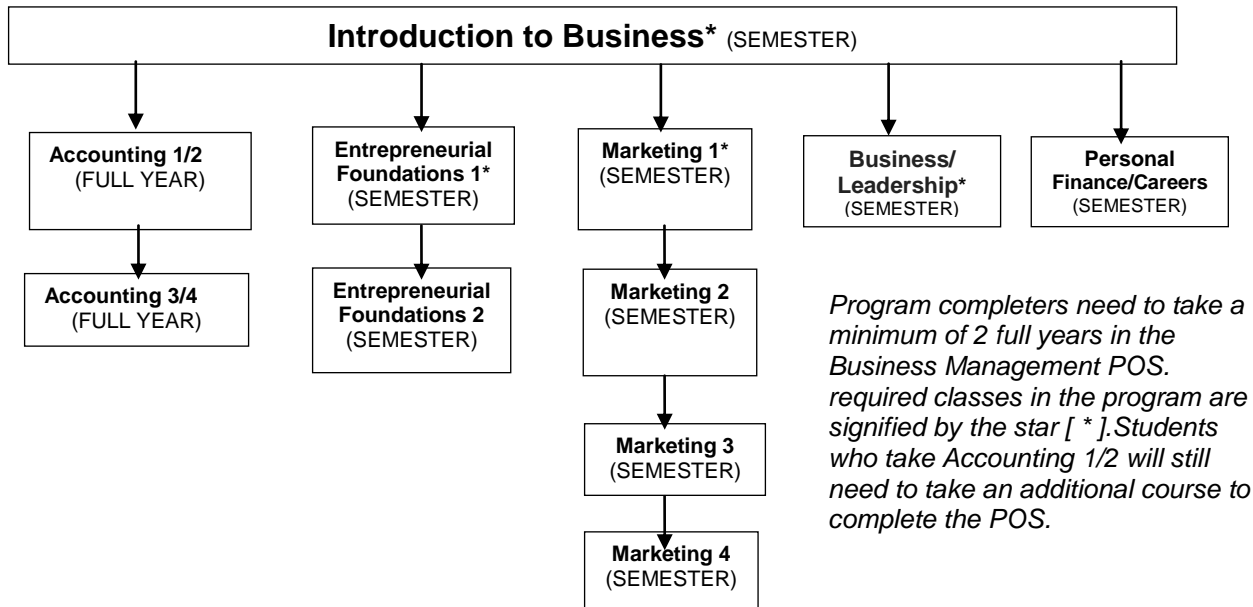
Introduction to Business* (SEMESTER)

Accounting 1/2 (FULL YEAR)

Accounting 3/4 (FULL YEAR)

Entrepreneurial Foundations 1* (SEMESTER)

Entrepreneurial Foundations 2 (SEMESTER)

Marketing 1* (SEMESTER)

Marketing 2 (SEMESTER)

Marketing 3 (SEMESTER)

Marketing 4 (SEMESTER)

Business/ Leadership* (SEMESTER)

Personal Finance/Careers (SEMESTER)

Program completers need to take a minimum of 2 full years in the Business Management POS. required classes in the program are signified by the star [ * ].Students who take Accounting 1/2 will still need to take an additional course to complete the POS.